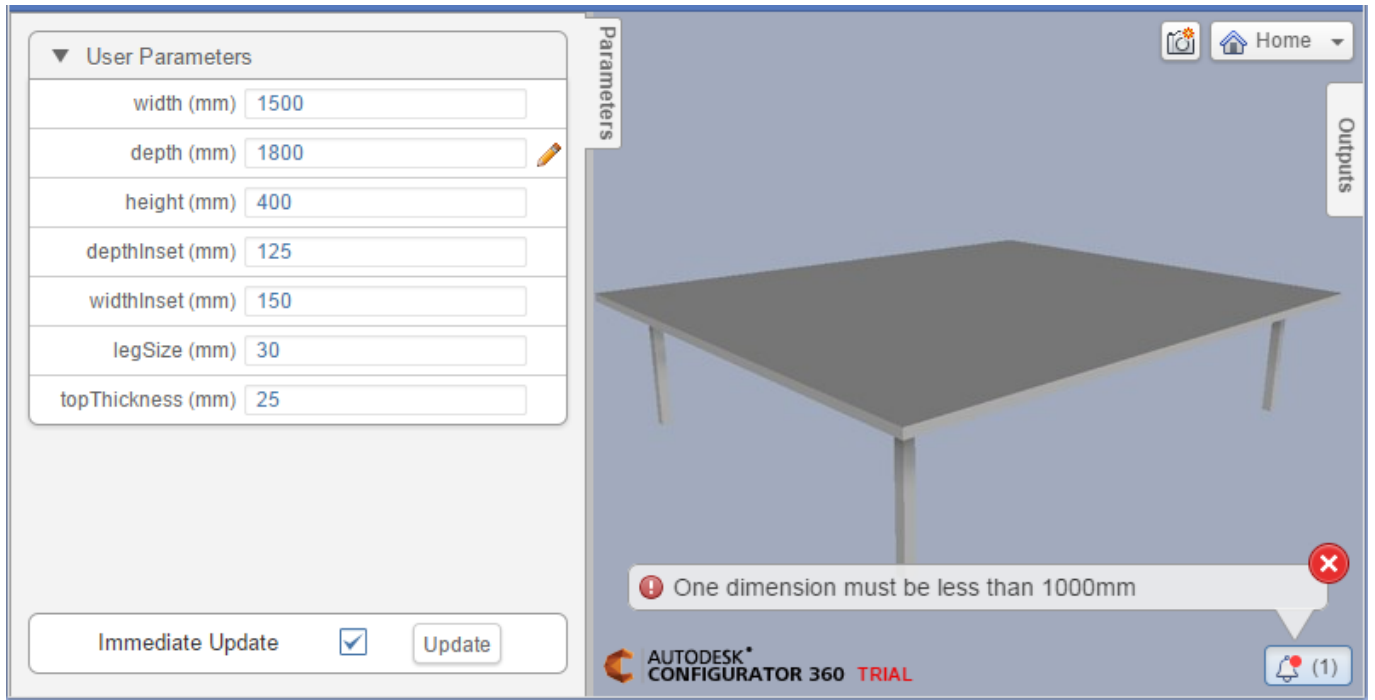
▼ User Parameters

| | |
|---|---|
| width (mm) | 1500 |
| depth (mm) | 1800 |
| height (mm) | 400 |
| depthInset (mm) | 125 |
| widthInset (mm) | 150 |
| legSize (mm) | 30 |
| topThickness (mm) | 25 |

Immediate Update ✓ Update

Parameters

Home

Outputs

One dimension must be less than 1000mm

AUTODESK®
CONFIGURATOR 360 TRIAL

(1)